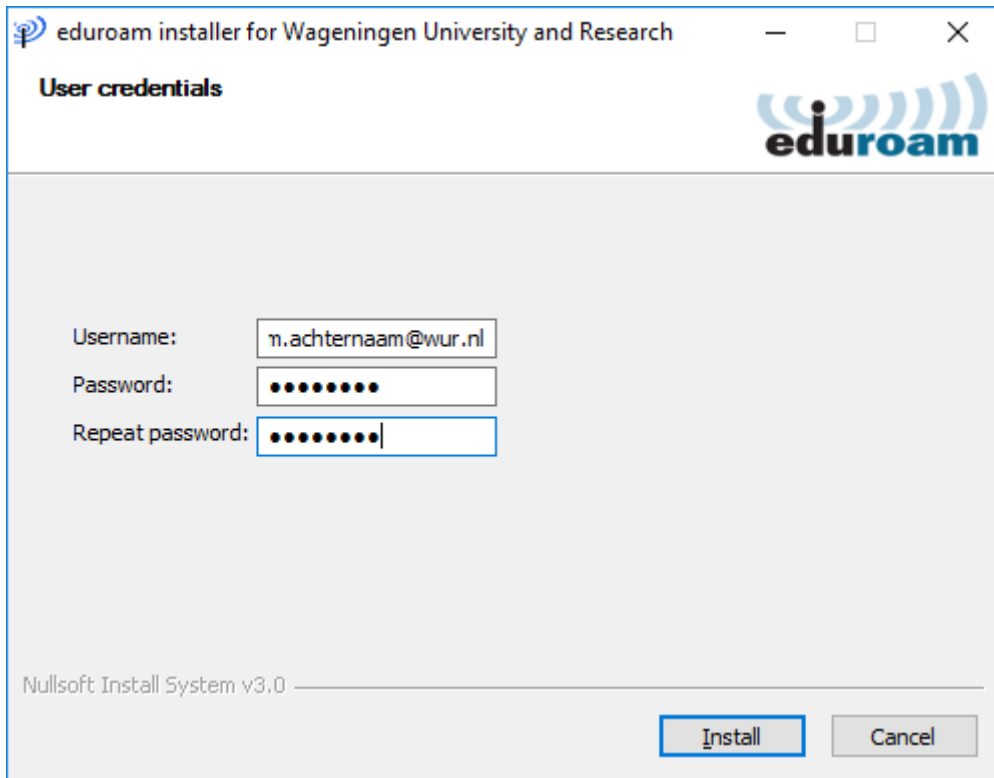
eduroam installer for Wageningen University and Research

User credentials

eduroam

Username: n.achternaam@wur.nl
Password: ••••••••
Repeat password: ••••••••

Nullsoft Install System v3.0

Install
Cancel